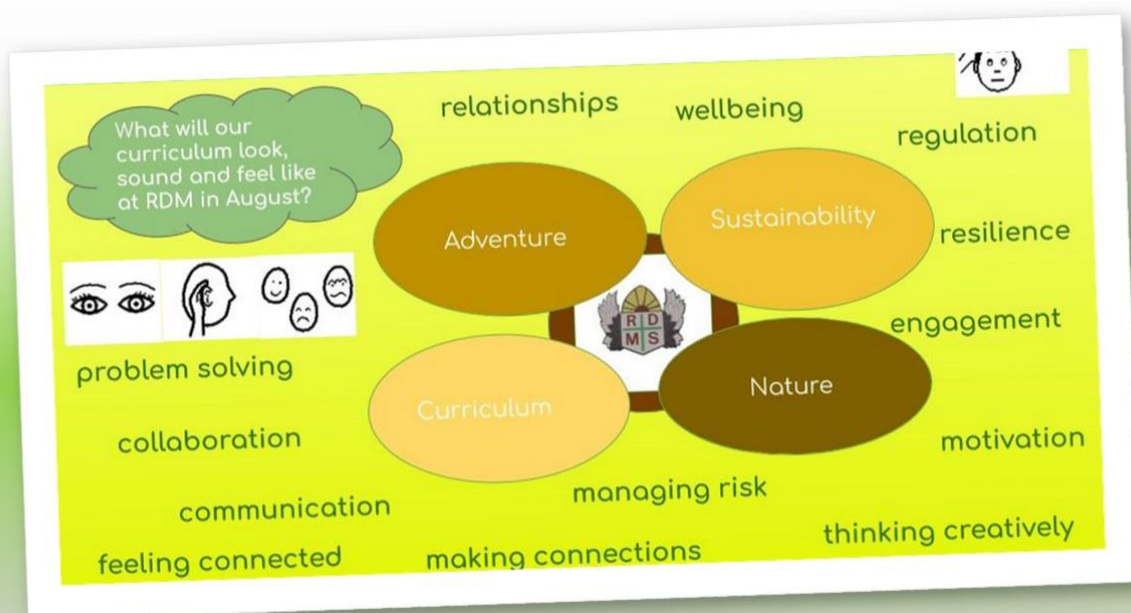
What will our curriculum look, sound and feel like at RDM in August?

relationships

wellbeing

regulation

Adventure

Sustainability

resilience

R D
M S

engagement

problem solving

Nature

Curriculum

collaboration

motivation

managing risk

communication

thinking creatively

feeling connected

making connections